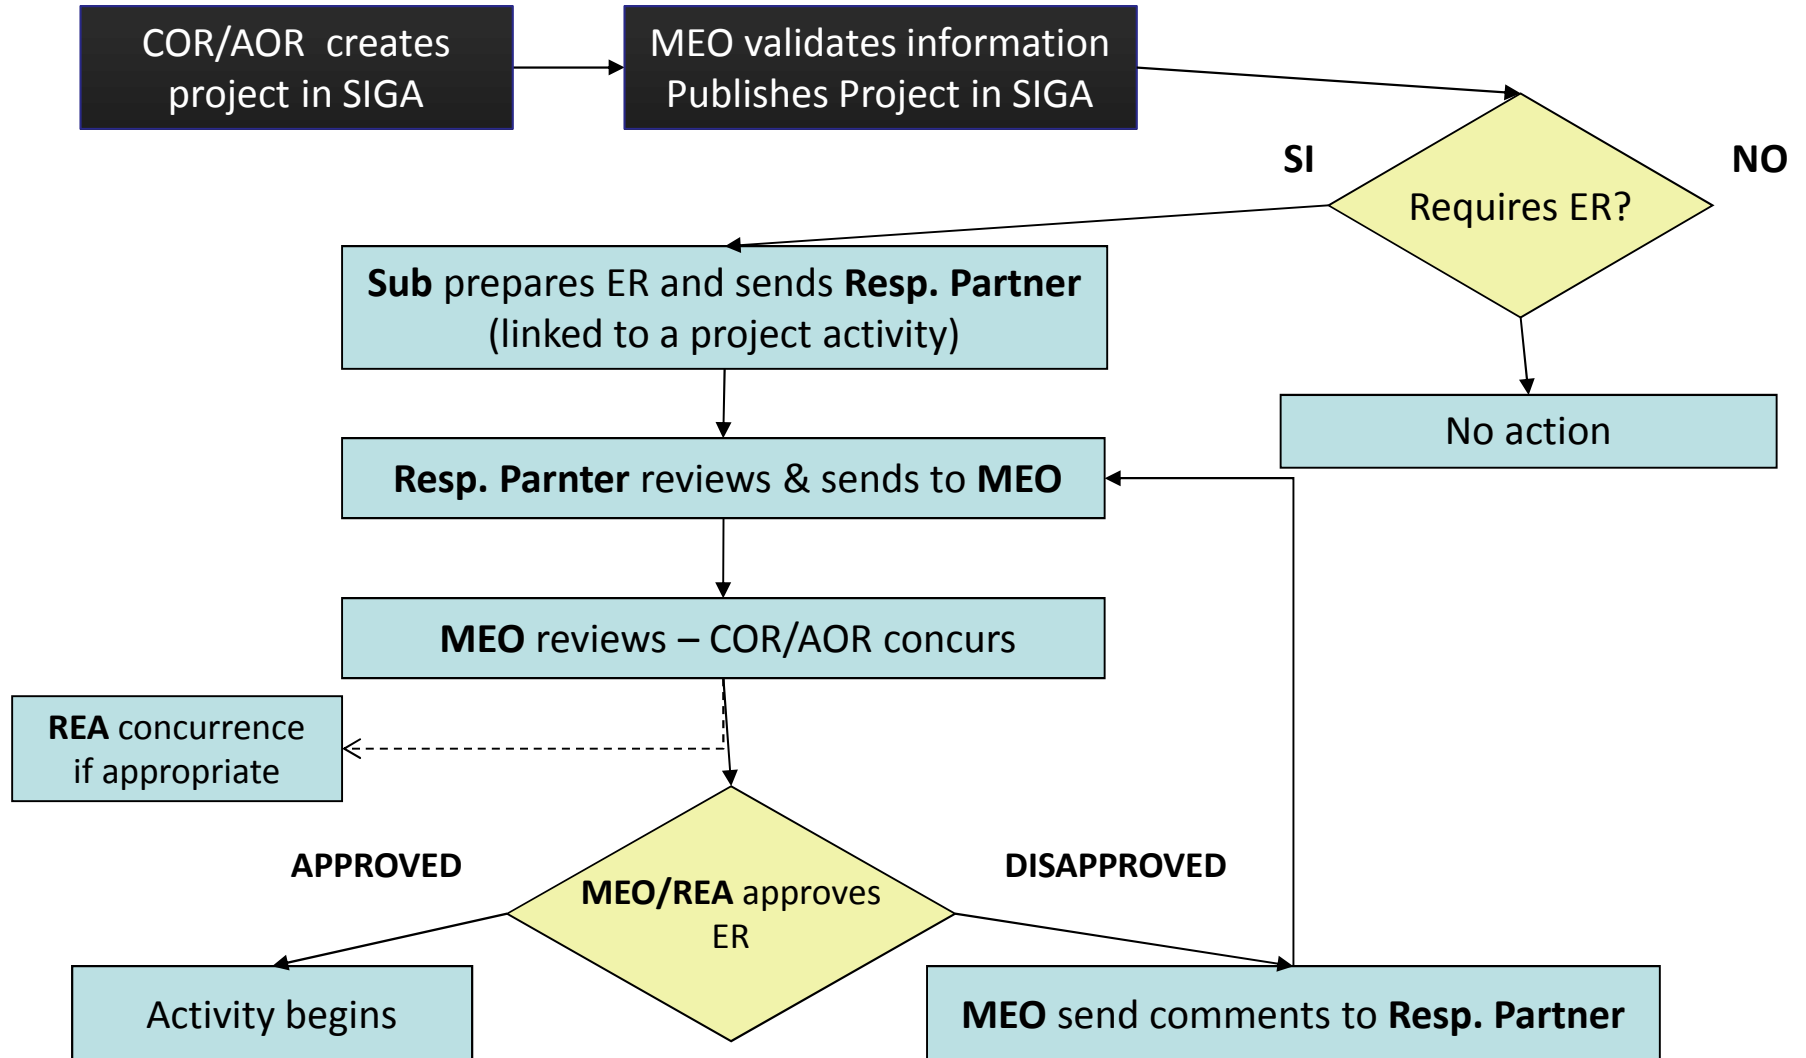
COR/AOR creates project in SIGA

MEO validates information Publishes Project in SIGA

SI

NO

Requires ER?

Sub prepares ER and sends Resp. Partner (linked to a project activity)

No action

Resp. Parnter reviews & sends to MEO

MEO reviews – COR/AOR concurs

REA concurrence if appropriate

APPROVED

DISAPPROVED

MEO/REA approves ER

Activity begins

MEO send comments to Resp. Partner